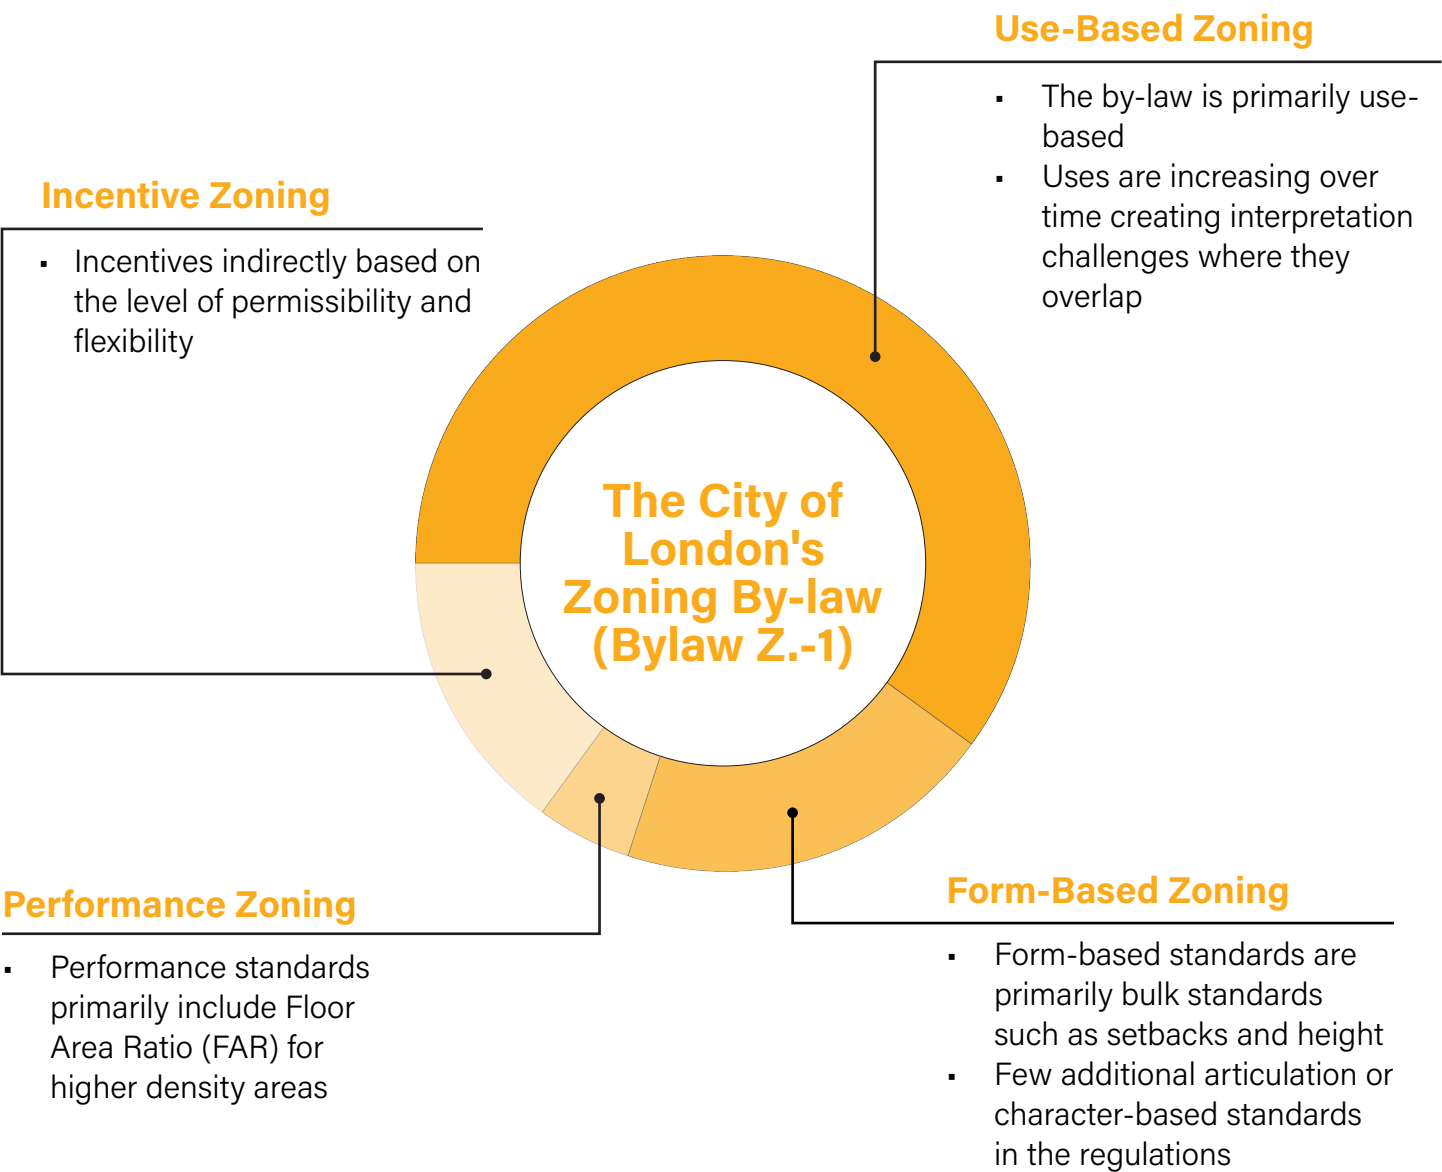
Use-Based Zoning

- The by-law is primarily use-based
- Uses are increasing over time creating interpretation challenges where they overlap

Incentive Zoning

- Incentives indirectly based on the level of permissibility and flexibility

The City of London's Zoning By-law (Bylaw Z.-1)

Performance Zoning

- Performance standards primarily include Floor Area Ratio (FAR) for higher density areas

Form-Based Zoning

- Form-based standards are primarily bulk standards such as setbacks and height
- Few additional articulation or character-based standards in the regulations